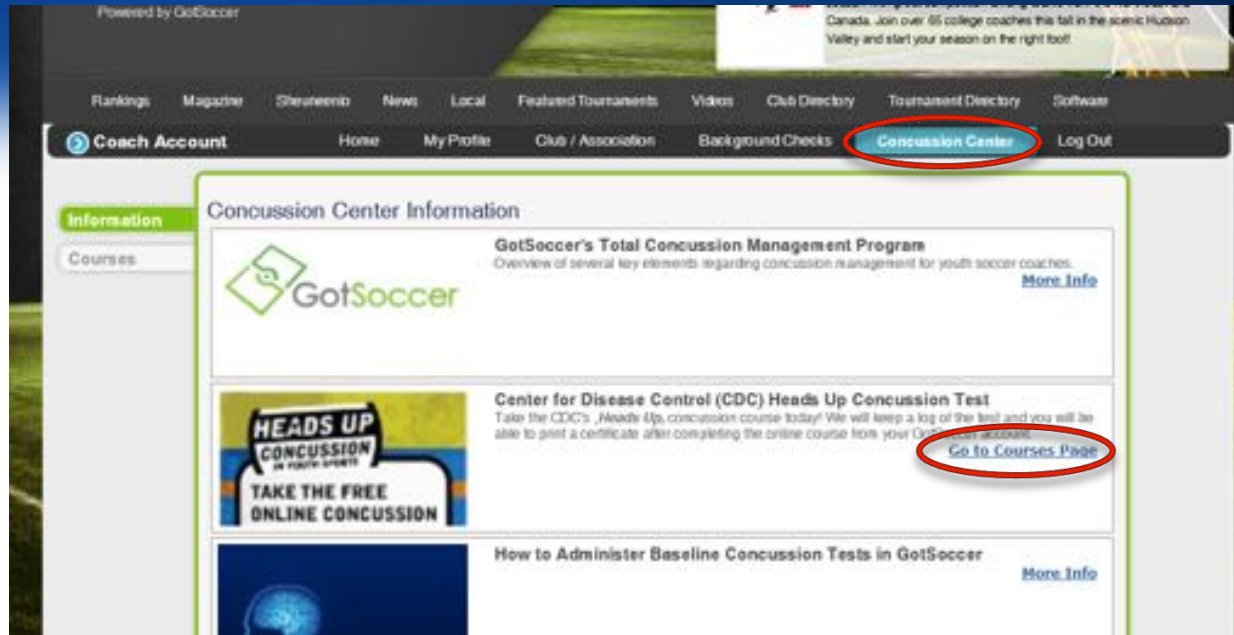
Powered by GotSoccer

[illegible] Canada. Join over 65 college coaches this fall in the scenic Hudson Valley and start your season on the right foot!

Rankings Magazine Shenanenis News Local Featured Tournaments Videos Club Directory Tournament Directory Software

Coach Account Home My Profile Club / Association Background Checks Concussion Center Log Out

Information

Courses

Concussion Center Information

GotSoccer

GotSoccer's Total Concussion Management Program
Overview of several key elements regarding concussion management for youth soccer coaches.
More Info

HEADS UP CONCUSSION IN YOUTH SPORTS TAKE THE FREE ONLINE CONCUSSION

Center for Disease Control (CDC) Heads Up Concussion Test
Take the CDC's Heads Up concussion course today! We will keep a log of the test and you will be able to print a certificate after completing the online course from your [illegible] account.
Go to Courses Page

How to Administer Baseline Concussion Tests in GotSoccer
More Info